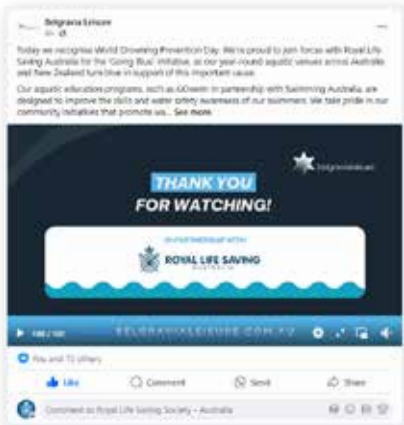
Belgravia Leisure
6h · 

Today we recognise World Drowning Prevention Day. We're proud to join forces with Royal Life Saving Australia for the 'Going Blue' initiative, as our year-round aquatic venues across Australia and New Zealand turn blue in support of this important cause.

Our aquatic education programs, such as GOswim in partnership with Swimming Australia, are designed to improve the skills and water safety awareness of our swimmers. We take pride in our community initiatives that promote wa... See more

belgravialeisure

THANK YOU
FOR WATCHING!

IN PARTNERSHIP WITH

ROYAL LIFE SAVING
AUSTRALIA

BELGRAVIALEISURE.COM.AU

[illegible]

You and 15 others

Like
Comment
Send
Share

Comment as Royal Life Saving Society - Australia